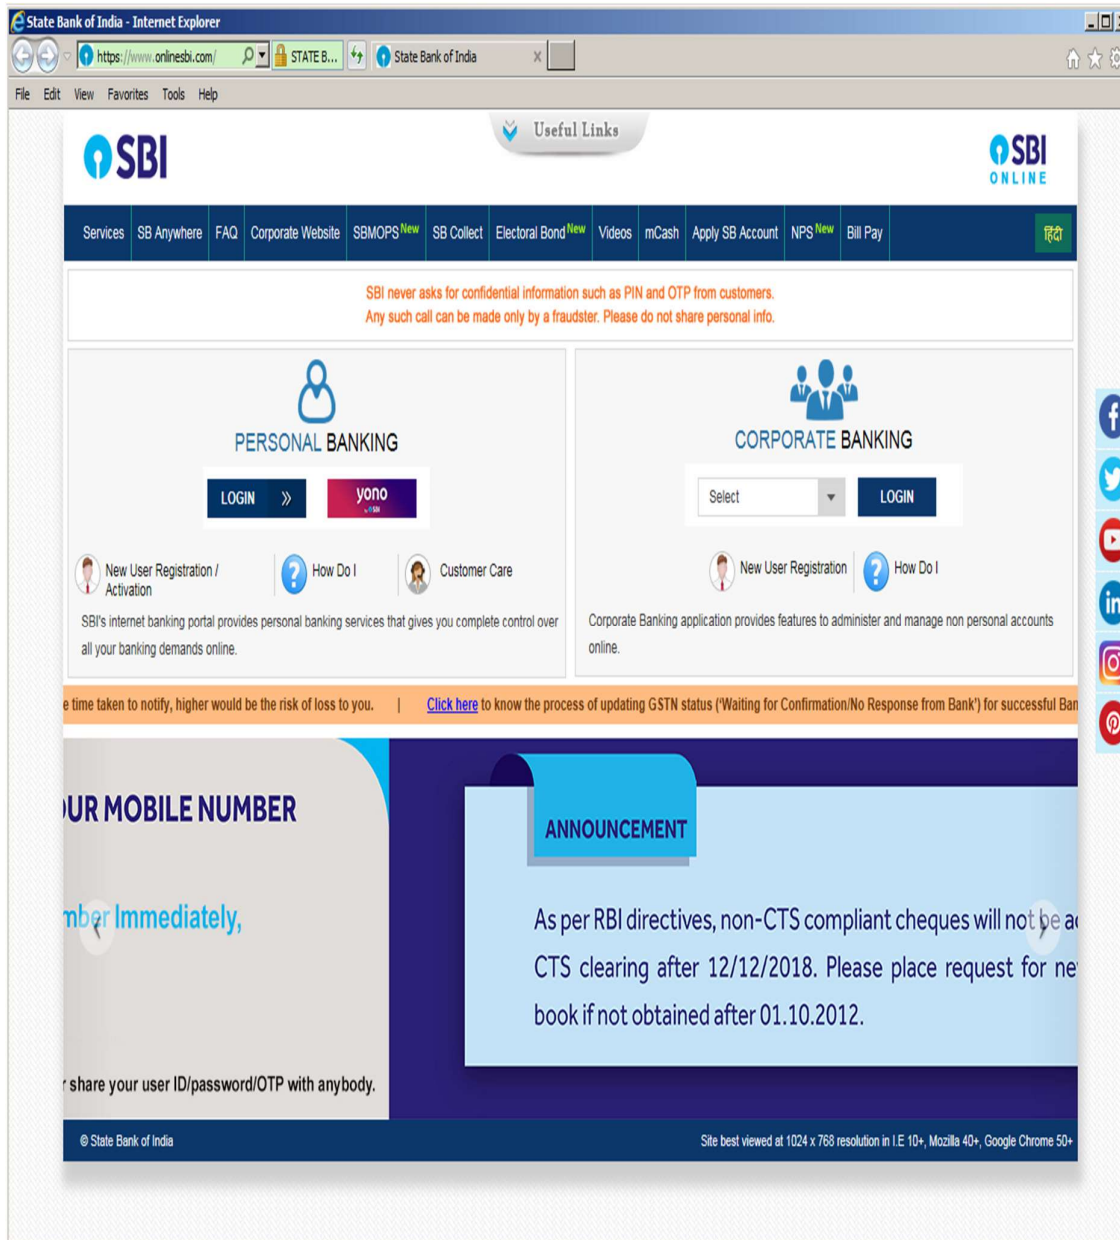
State Bank of India - Internet Explorer

https://www.onlinesbi.com/ STATE B... State Bank of India

File Edit View Favorites Tools Help

SBI

Useful Links

SBI ONLINE

Services | SB Anywhere | FAQ | Corporate Website | SBMOPS New | SB Collect | Electoral Bond New | Videos | mCash | Apply SB Account | NPS New | Bill Pay | हिंदी

SBI never asks for confidential information such as PIN and OTP from customers.
Any such call can be made only by a fraudster. Please do not share personal info.

PERSONAL BANKING

LOGIN

yono

New User Registration / Activation

How Do I

Customer Care

SBI's internet banking portal provides personal banking services that gives you complete control over all your banking demands online.

CORPORATE BANKING

Select

LOGIN

New User Registration

How Do I

Corporate Banking application provides features to administer and manage non personal accounts online.

e time taken to notify, higher would be the risk of loss to you. | Click here to know the process of updating GSTN status ('Waiting for Confirmation/No Response from Bank') for successful Ban

UR MOBILE NUMBER

mber Immediately,

r share your user ID/password/OTP with anybody.

ANNOUNCEMENT

As per RBI directives, non-CTS compliant cheques will not be ac CTS clearing after 12/12/2018. Please place request for ne book if not obtained after 01.10.2012.

© State Bank of India

Site best viewed at 1024 x 768 resolution in I.E 10+, Mozilla 40+, Google Chrome 50+